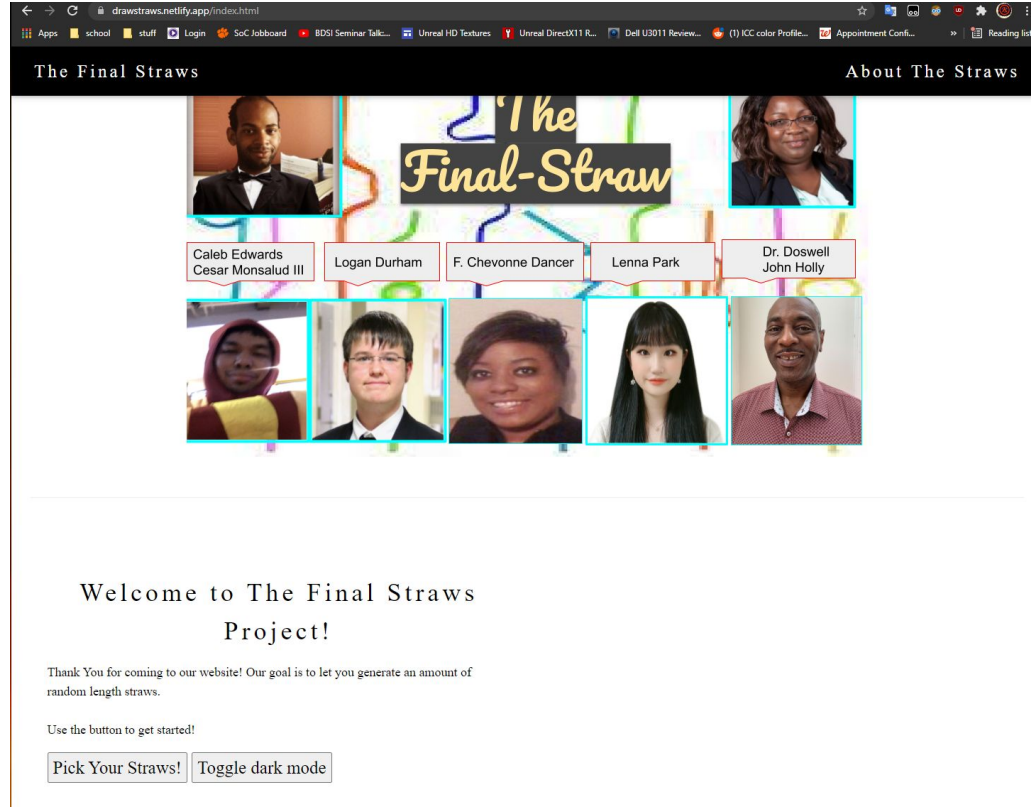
drawstraws.netlify.app/index.html

Apps school stuff Login SoC Jobboard BDSI Seminar Talk:... Unreal HD Textures Unreal DirectX11 R... Dell U3011 Review... (1) ICC color Profile... Appointment Confi... » Reading list

The Final Straws

About The Straws

The Final-Straw

Caleb Edwards Cesar Monsalud III

Logan Durham

F. Chevonne Dancer

Lenna Park

Dr. Doswell John Holly

Welcome to The Final Straws Project!

Thank You for coming to our website! Our goal is to let you generate an amount of random length straws.

Use the button to get started!

Pick Your Straws! Toggle dark mode